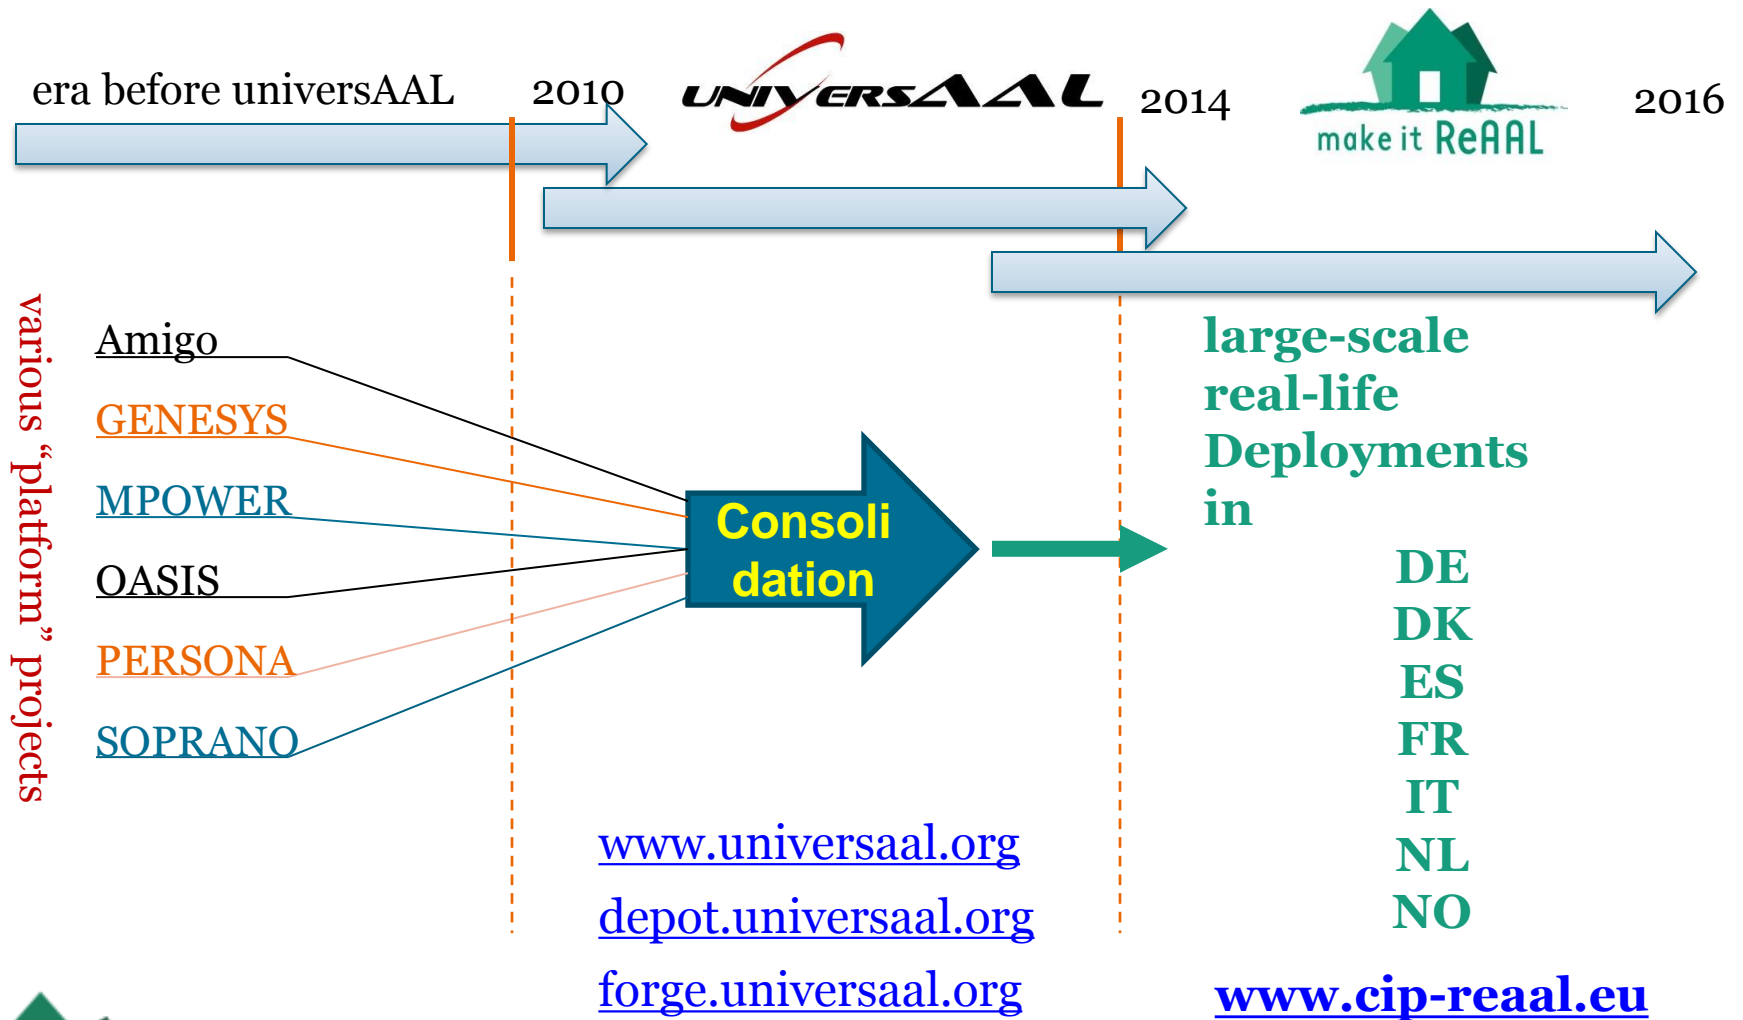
era before universAAL

2010

UNIVERSAAL

2014

make it ReAAL

2016

various „platform" projects

Amigo

GENESYS

MPOWER

OASIS

PERSONA

SOPRANO

Consoli dation

large-scale real-life Deployments in

DE
DK
ES
FR
IT
NL
NO

www.universaal.org

depot.universaal.org

forge.universaal.org

www.cip-reaal.eu